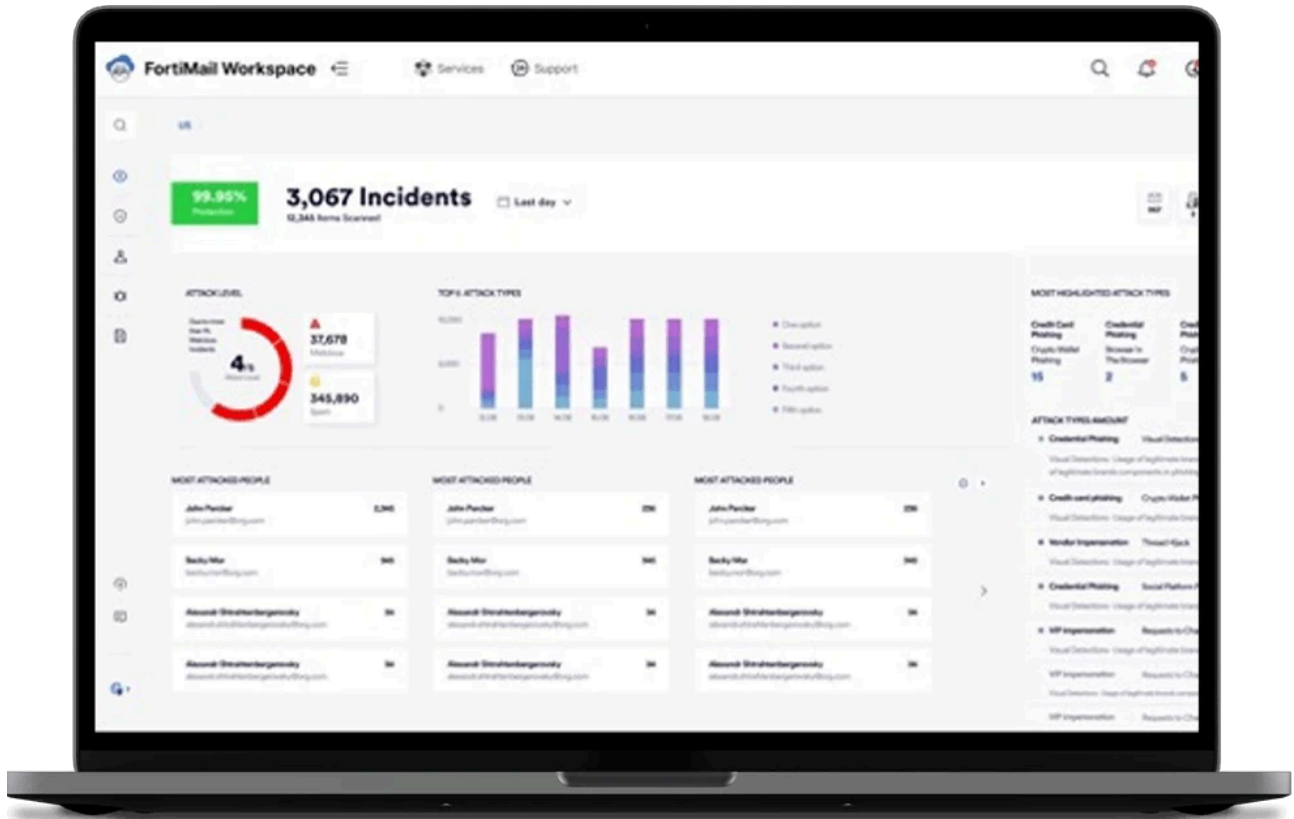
FortiMail Workspace

Services

Support

US

99.95%
Protection

3,067 Incidents
12,345 Items Scanned

Last day

ATTACK LEVEL

4%

37,678
Malicious

345,890
Spam

TOP 5 ATTACK TYPES

10,000

5,000

0

One option

Second option

Third option

Fourth option

Fifth option

MOST HIGHLIGHTED ATTACK TYPES

Credit Card Phishing
Crypto Wallet Phishing
15

Credential Phishing
Browser In The Browser
2

5

ATTACK TYPES AMOUNT

Credential Phishing

Visual Detection

Credit card phishing

Crypto Wallet P

Vendor Impersonation

Thread Kjack

Credential Phishing

Social Platform P

VIP Impersonation

Requests to Ch

VIP Impersonation

VIP Impersonation

Requests to Ch

MOST ATTACKED PEOPLE

John Parcker
john.parcker@org.com
2,345

Becky Mor
beckymor@org.com
345

Alexandr Shtrakhenbergerovsky
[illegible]
34

Alexandr Shtrakhenbergerovsky
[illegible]
34

MOST ATTACKED PEOPLE

John Parcker
john.parcker@org.com
256

Becky Mor
beckymor@org.com
345

Alexandr Shtrakhenbergerovsky
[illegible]
34

Alexandr Shtrakhenbergerovsky
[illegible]
34

MOST ATTACKED PEOPLE

John Parcker
john.parcker@org.com
256

Becky Mor
beckymor@org.com
345

Alexandr Shtrakhenbergerovsky
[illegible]
34

Alexandr Shtrakhenbergerovsky
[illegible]
34